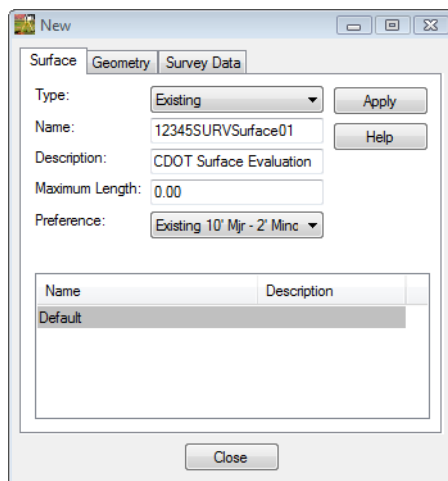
New

Surface | Geometry | Survey Data

Type: Existing
Name: 12345SURVSurface01
Description: CDOT Surface Evaluation
Maximum Length: 0.00
Preference: Existing 10' Mjr - 2' Minc

Apply
Help

| Name | Description |
|---|---|
| Default | |

Close